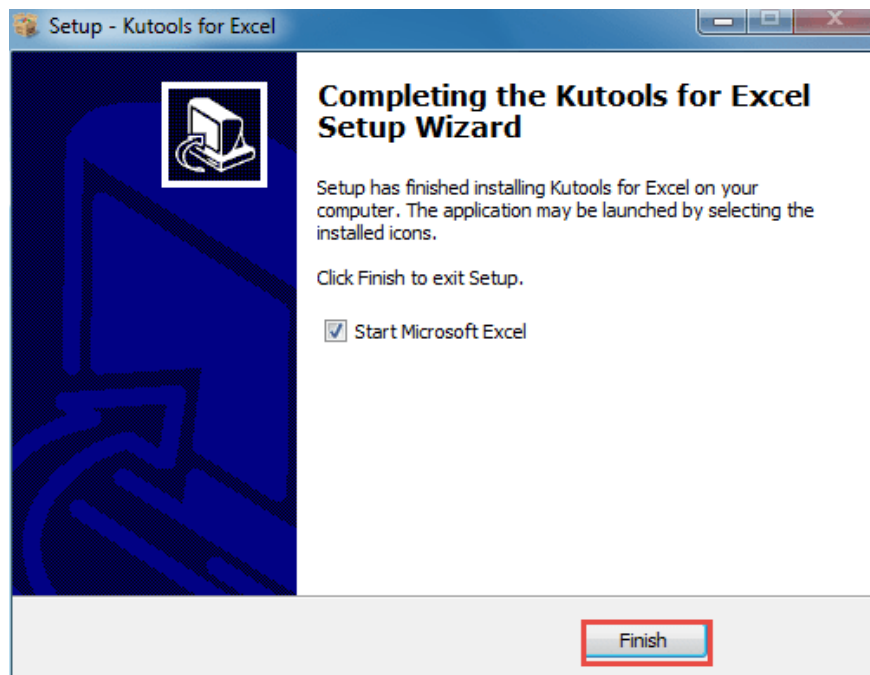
Setup - Kutools for Excel

Completing the Kutools for Excel Setup Wizard

Setup has finished installing Kutools for Excel on your computer. The application may be launched by selecting the installed icons.

Click Finish to exit Setup.

Start Microsoft Excel

Finish